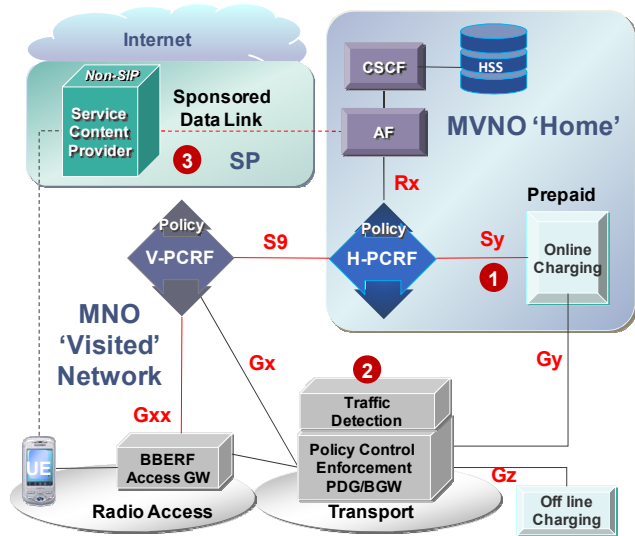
Internet

Non-SIP

Service Content Provider

Sponsored Data Link

3

SP

CSCF

HSS

AF

MVNO 'Home'

Rx

Prepaid

Policy

V-PCRF

S9

Policy

H-PCRF

Sy

Online Charging

1

MNO 'Visited' Network

Gx

2

Gy

Gxx

Traffic Detection

Policy Control Enforcement PDG/BGW

UE

BBERF Access GW

Gz

Radio Access

Transport

Off line Charging